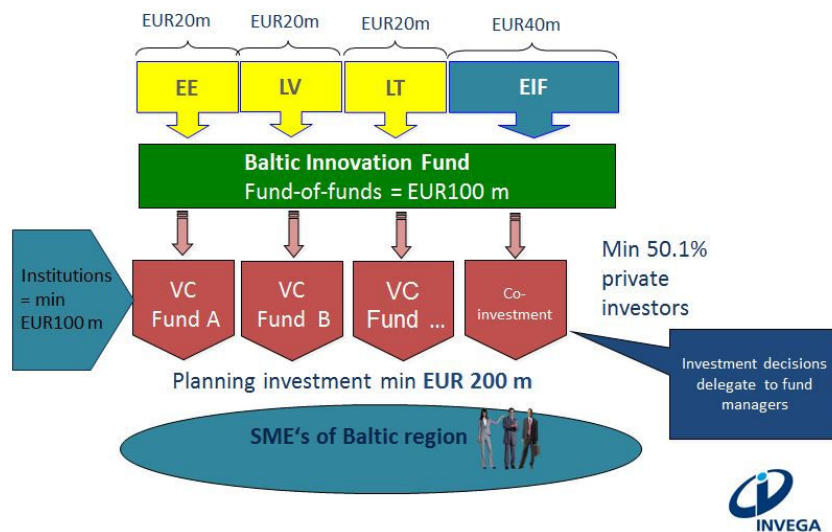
EUR20m
EUR20m
EUR20m
EUR40m

EE
LV
LT
EIF

Baltic Innovation Fund
Fund-of-funds = EUR100 m

Institutions = min EUR100 m

VC Fund A
VC Fund B
VC Fund ...
Co-investment

Min 50.1% private investors

Investment decisions delegate to fund managers

Planning investment min EUR 200 m

SME's of Baltic region

INVEGA